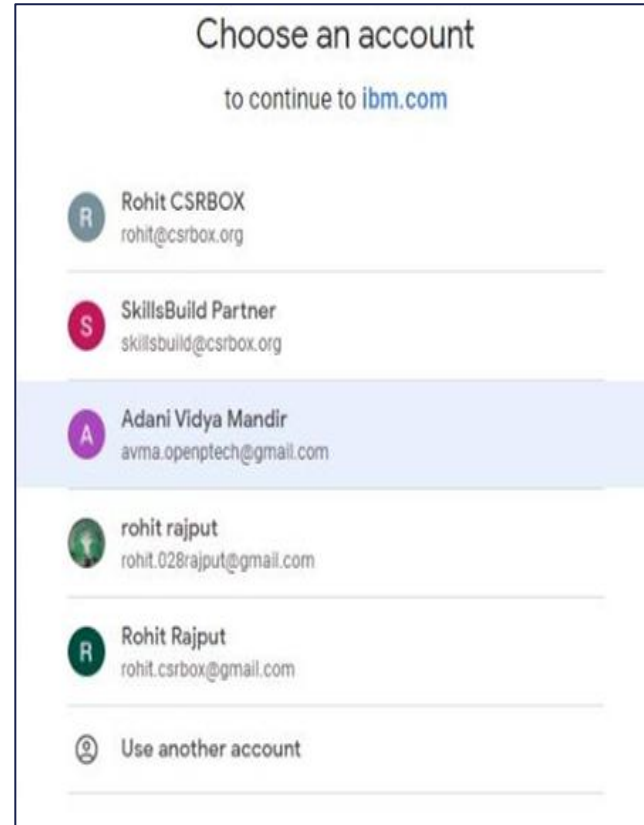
Choose an account

to continue to ibm.com

R Rohit CSRBOX
rohit@csrbox.org

S SkillsBuild Partner
skillsbuild@csrbox.org

A Adani Vidya Mandir
avma.openptech@gmail.com

rohit rajput
rohit.028rajput@gmail.com

R Rohit Rajput
rohit.csrbox@gmail.com

Use another account